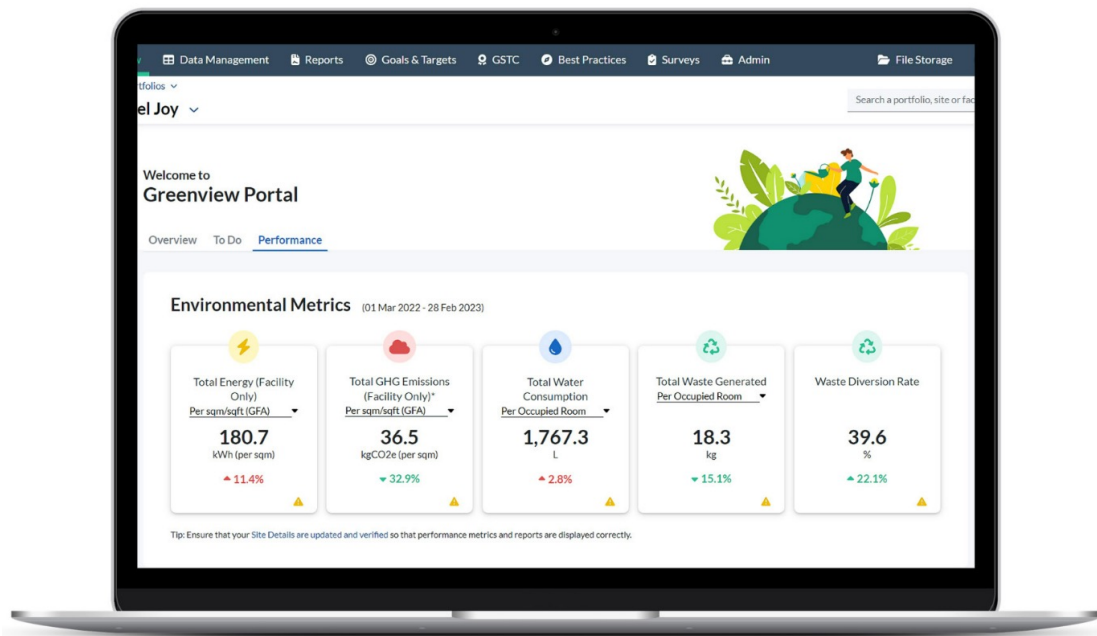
Data Management Reports Goals & Targets GSTC Best Practices Surveys Admin File Storage

tfolios

el Joy

Search a portfolio, site or fac

Welcome to
Greenview Portal

Overview To Do Performance

Environmental Metrics (01 Mar 2022 - 28 Feb 2023)

Total Energy (Facility Only)
Per sqm/sqft (GFA)
180.7
kWh (per sqm)
11.4%

Total GHG Emissions (Facility Only)*
Per sqm/sqft (GFA)
36.5
kgCO2e (per sqm)
32.9%

Total Water Consumption
Per Occupied Room
1,767.3
L
2.8%

Total Waste Generated
Per Occupied Room
18.3
kg
15.1%

Waste Diversion Rate
39.6
%
22.1%

Tip: Ensure that your Site Details are updated and verified so that performance metrics and reports are displayed correctly.